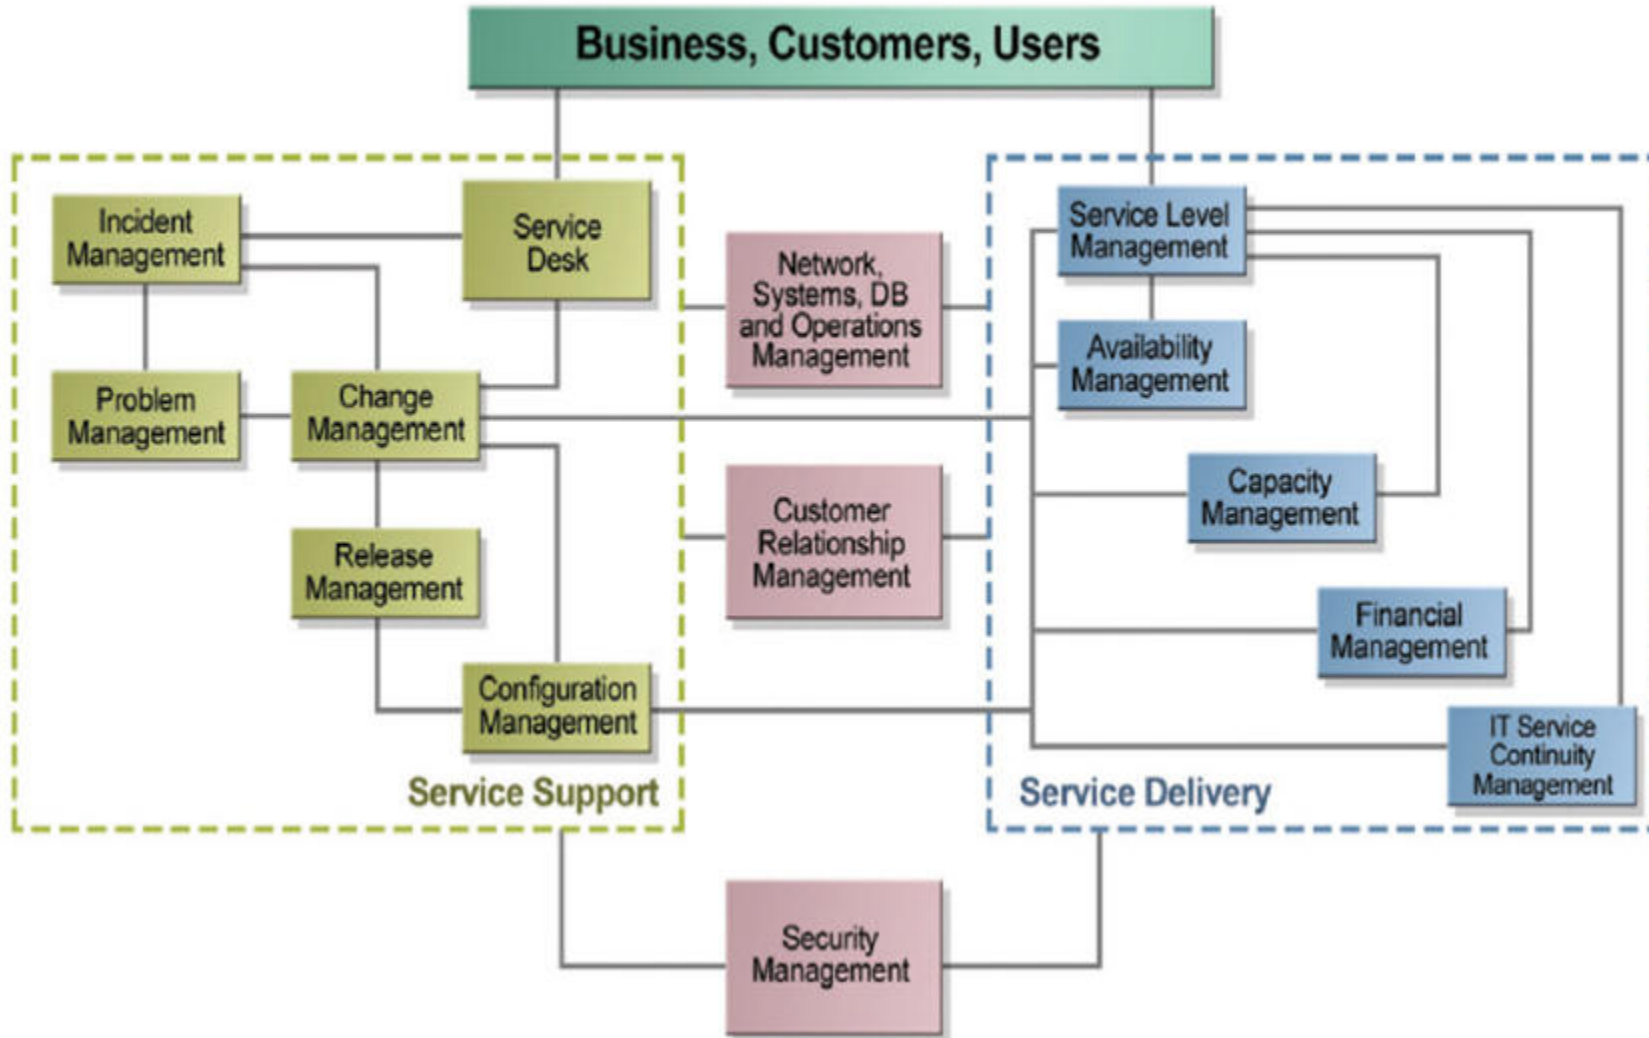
Business, Customers, Users

Incident Management

Service Desk

Problem Management

Change Management

Release Management

Configuration Management

Service Support

Network, Systems, DB and Operations Management

Customer Relationship Management

Service Level Management

Availability Management

Capacity Management

Financial Management

IT Service Continuity Management

Service Delivery

Security Management